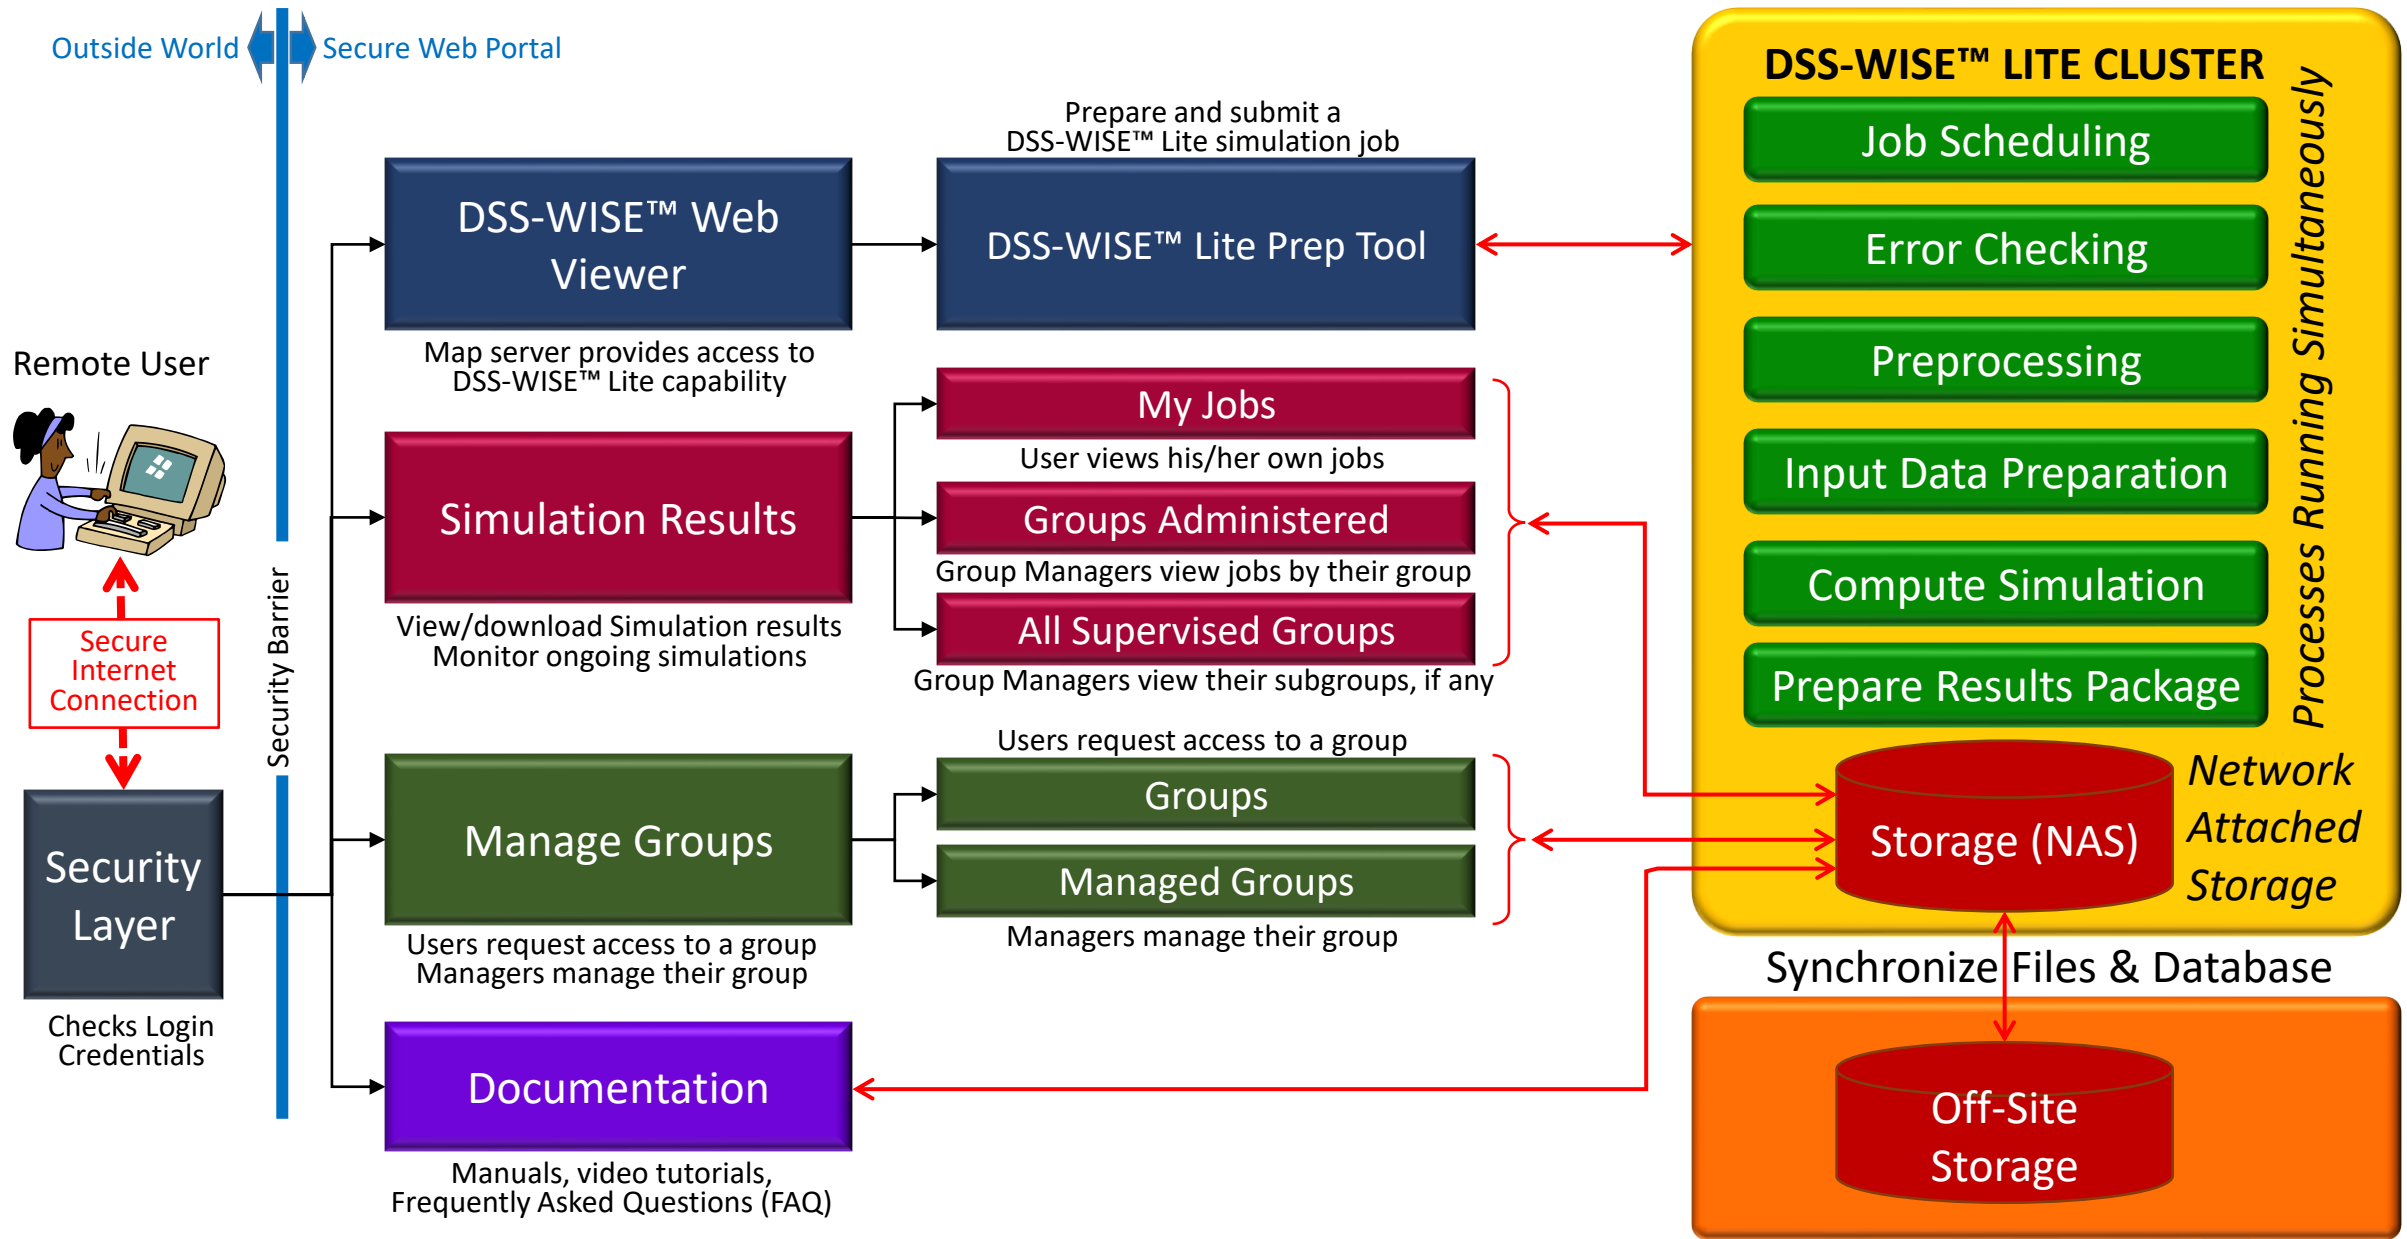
Outside World Secure Web Portal

Remote User

Secure Internet Connection

Security Layer

Checks Login Credentials

Security Barrier

DSS-WISE™ Web Viewer

Map server provides access to DSS-WISE™ Lite capability

Prepare and submit a DSS-WISE™ Lite simulation job

DSS-WISE™ Lite Prep Tool

Simulation Results

View/download Simulation results Monitor ongoing simulations

My Jobs

User views his/her own jobs

Groups Administered

Group Managers view jobs by their group

All Supervised Groups

Group Managers view their subgroups, if any

Manage Groups

Users request access to a group Managers manage their group

Users request access to a group

Groups

Managed Groups

Managers manage their group

Documentation

Manuals, video tutorials, Frequently Asked Questions (FAQ)

DSS-WISE™ LITE CLUSTER

Job Scheduling

Error Checking

Preprocessing

Input Data Preparation

Compute Simulation

Prepare Results Package

Processes Running Simultaneously

Storage (NAS)

Network Attached Storage

Synchronize Files & Database

Off-Site Storage